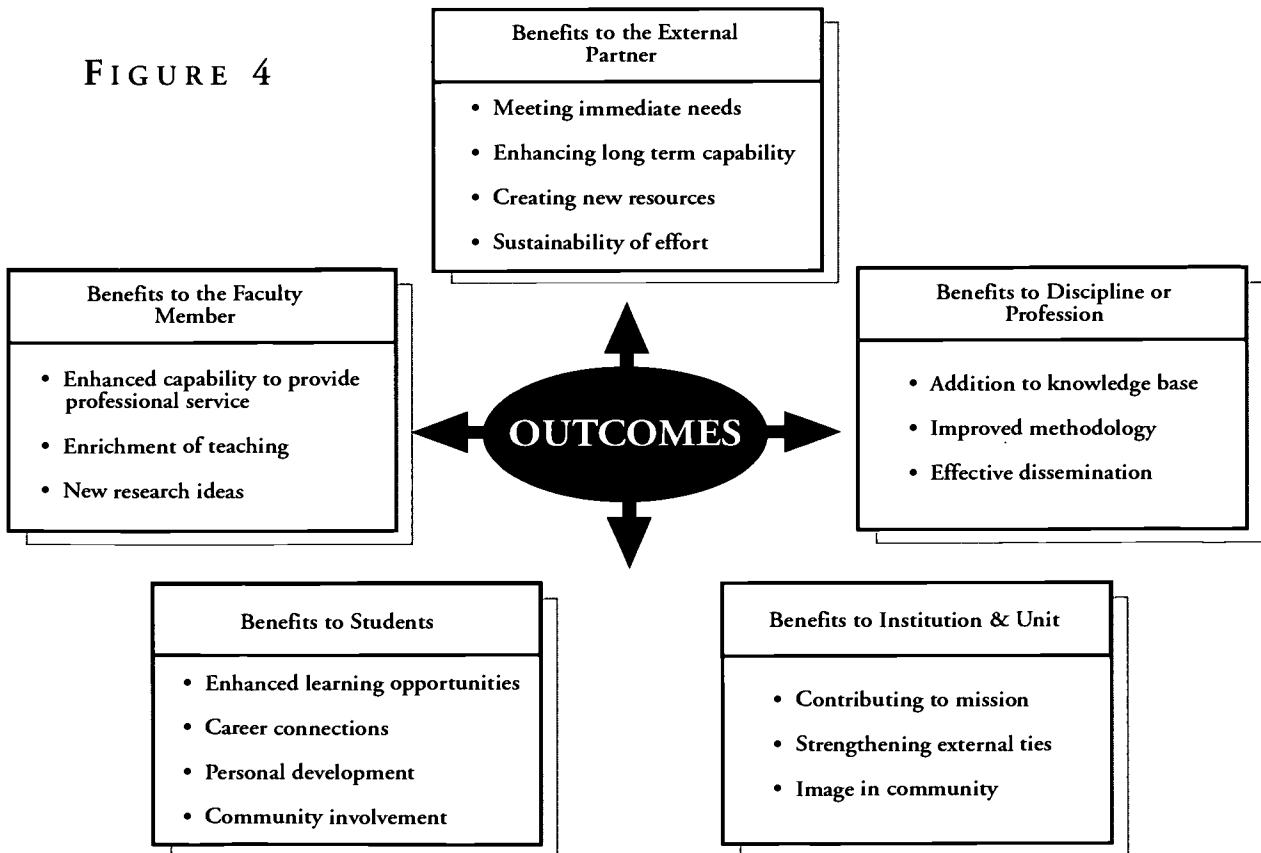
FIGURE 4

Benefits to the External Partner

- Meeting immediate needs
- Enhancing long term capability
- Creating new resources
- Sustainability of effort

Benefits to the Faculty Member

- Enhanced capability to provide professional service
- Enrichment of teaching
- New research ideas

OUTCOMES

Benefits to Discipline or Profession

- Addition to knowledge base
- Improved methodology
- Effective dissemination

Benefits to Students

- Enhanced learning opportunities
- Career connections
- Personal development
- Community involvement

Benefits to Institution & Unit

- Contributing to mission
- Strengthening external ties
- Image in community